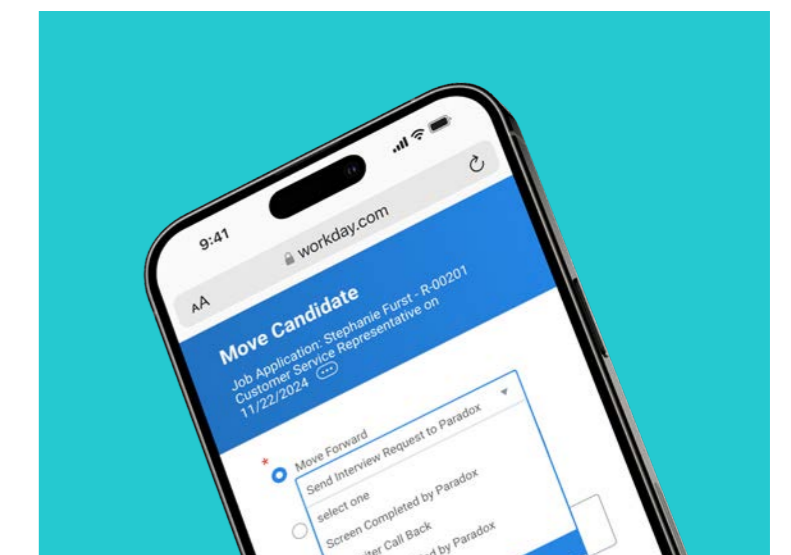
9:41

AA workday.com

Move Candidate

Job Application: Stephanie Furst - R-00201 Customer Service Representative on 11/22/2024

*

Move Forward

Send Interview Request to Paradox

select one

Screen Completed by Paradox

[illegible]iter Call Back

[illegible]d by Paradox